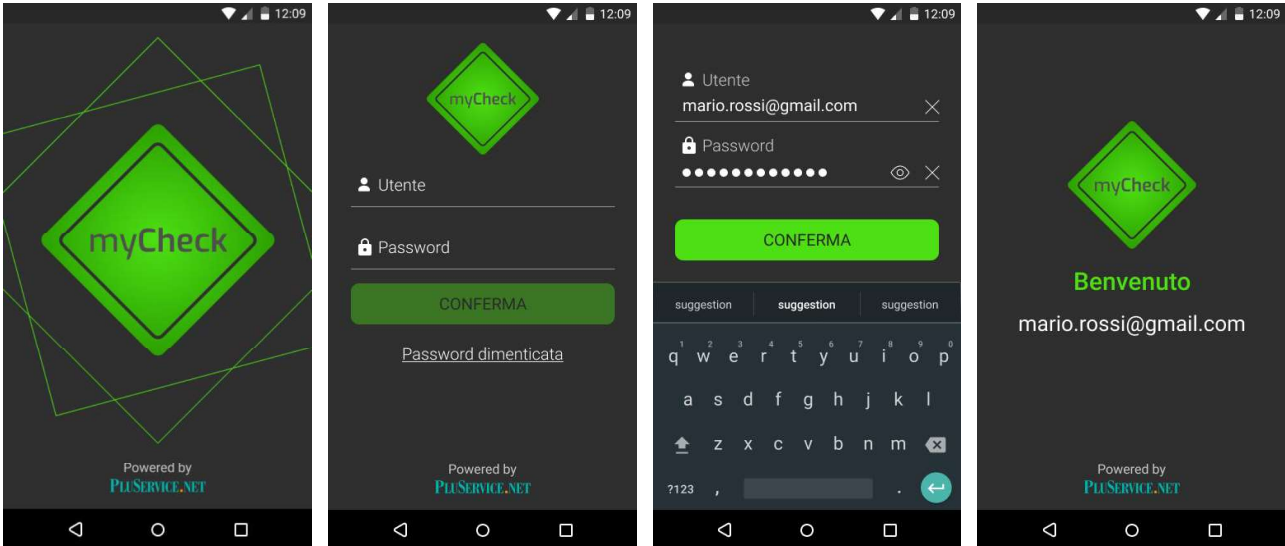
12:09

myCheck

Powered by
PLUSERVICE.NET

12:09

myCheck

Utente

Password

CONFERMA

Password dimenticata

Powered by
PLUSERVICE.NET

12:09

Utente
mario.rossi@gmail.com

Password
●●●●●●●●●●●●

CONFERMA

suggestion suggestion suggestion

q w e r t y u i o p
1 2 3 4 5 6 7 8 9 0
a s d f g h j k l
z x c v b n m
?123 , .

12:09

myCheck

Benvenuto

mario.rossi@gmail.com

Powered by
PLUSERVICE.NET